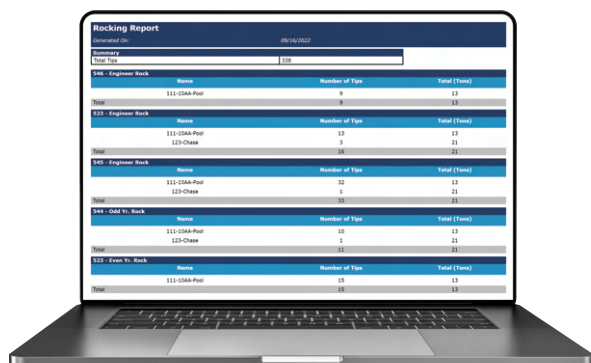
Rocking Report

Generated On: 09/16/2022

| Summary | |
|---|---|
| Total Tips | 338 |

546 - Engineer Rock

| Name | Number of Tips | Total (Tons) |
|---|---|---|
| 111-10AA-Pool | 9 | 13 |
| Total | 9 | 13 |

523 - Engineer Rock

| Name | Number of Tips | Total (Tons) |
|---|---|---|
| 111-10AA-Pool | 13 | 13 |
| 123-Chase | 3 | 21 |
| Total | 16 | 21 |

545 - Engineer Rock

| Name | Number of Tips | Total (Tons) |
|---|---|---|
| 111-10AA-Pool | 32 | 13 |
| 123-Chase | 1 | 21 |
| Total | 33 | 21 |

544 - Odd Yr. Rock

| Name | Number of Tips | Total (Tons) |
|---|---|---|
| 111-10AA-Pool | 10 | 13 |
| 123-Chase | 1 | 21 |
| Total | 11 | 21 |

523 - Even Yr. Rock

| Name | Number of Tips | Total (Tons) |
|---|---|---|
| 111-10AA-Pool | 15 | 13 |
| Total | 15 | 13 |